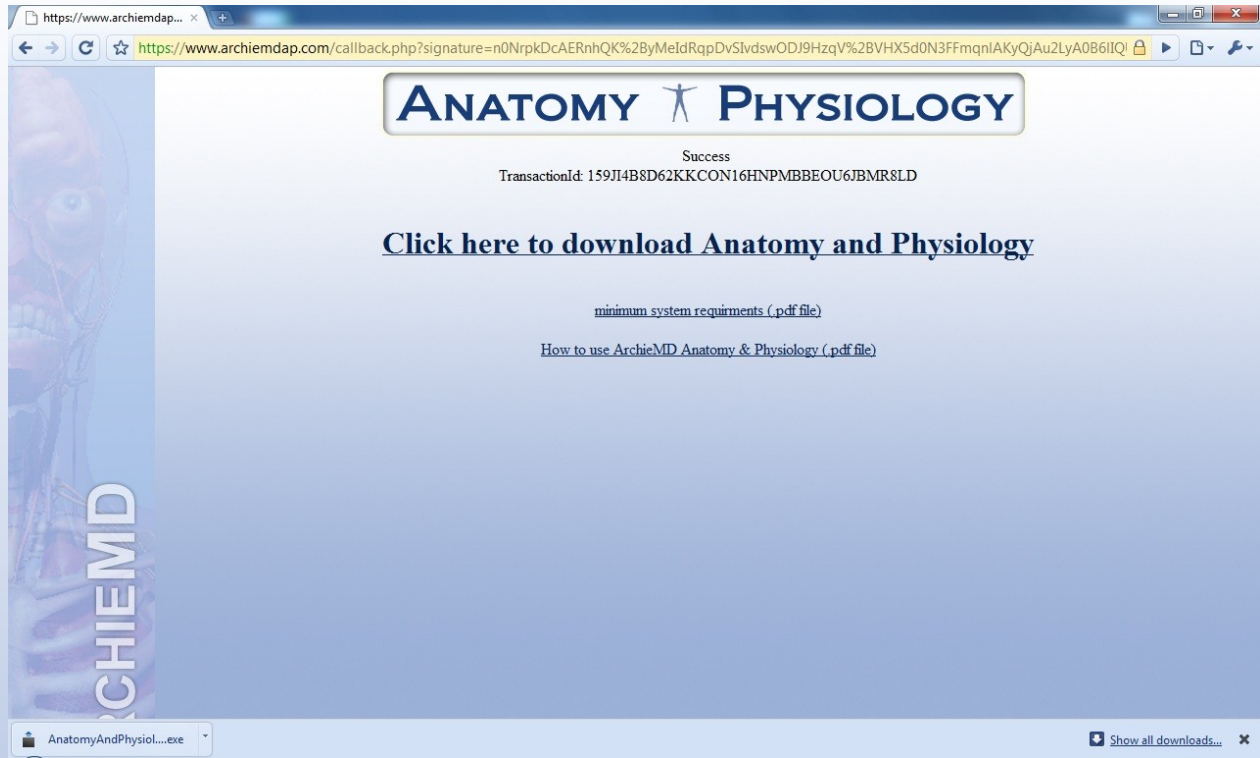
https://www.archiemdap...

https://www.archiemdap.com/callback.php?signature=n0NrpkDcAERnhQK%2ByMeIdRqpDvSIvdswODJ9HzqV%2BVHX5d0N3FFmqnlAKyQjAu2LyA0B6IIQ!

ANATOMY PHYSIOLOGY

Success
TransactionId: 159JI4B8D62KKCON16HNPMBBEOU6JBMR8LD

Click here to download Anatomy and Physiology

minimum system requirments (.pdf file)

How to use ArchieMD Anatomy & Physiology (.pdf file)

RCHIEMD

AnatomyAndPhysiol....exe

Show all downloads...